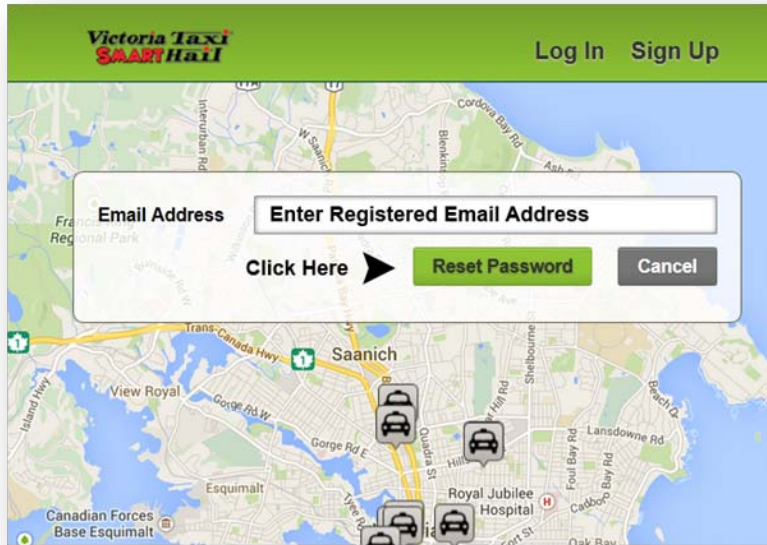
Victoria Taxi SMART Hail

Log In Sign Up

Interurban Rd

W Saanich Rd

Cordova Bay Rd

Blenkinsop

Ash Rd

Francis King Regional Park

Email Address

Enter Registered Email Address

Click Here

Reset Password

Cancel

Trans-Canada Hwy

1

1

Saanich

Shelbourne

View Royal

Island Hwy

Gorge Rd W

Gorge Rd E

Quadra St

Hillside

Lansdowne Rd

Foul Bay Rd

Beach Dr

Esquimalt

Royal Jubilee Hospital

Cadboro

Canadian Forces Base Esquimalt

Oak Bay